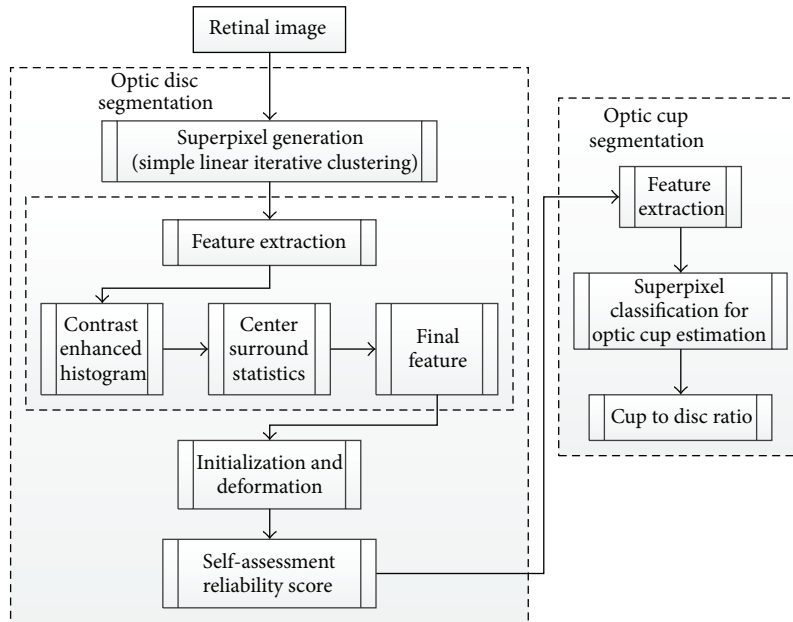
Retinal image

Optic disc segmentation

Superpixel generation (simple linear iterative clustering)

Feature extraction

Contrast enhanced histogram

Center surround statistics

Final feature

Initialization and deformation

Self-assessment reliability score

Optic cup segmentation

Feature extraction

Superpixel classification for optic cup estimation

Cup to disc ratio